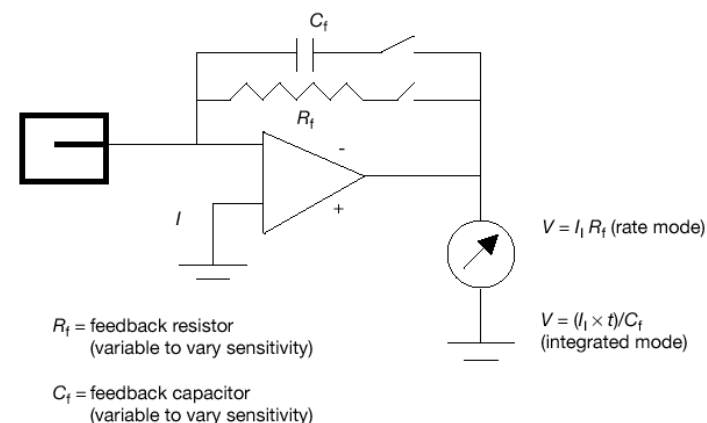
$C_f$

$R_f$

-

+

$I$

$V = I_I R_f$ (rate mode)

$V = (I_I \times t)/C_f$ (integrated mode)

$R_f$ = feedback resistor (variable to vary sensitivity)

$C_f$ = feedback capacitor (variable to vary sensitivity)